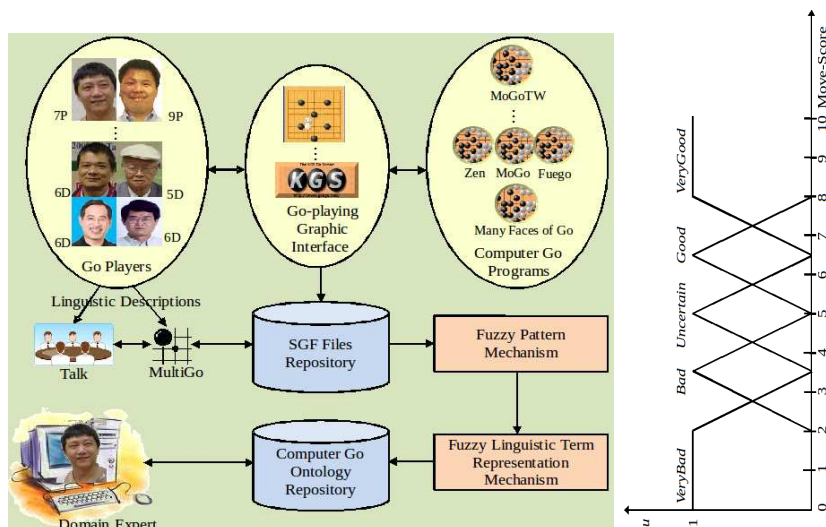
7P
9P
⋮
6D
5D
6D
6D
Go Players
Go-playing Graphic Interface
KGS
MoGoTW
⋮
Zen MoGo Fuego
Many Faces of Go
Computer Go Programs
Linguistic Descriptions
Talk
MultiGo
SGF Files Repository
Fuzzy Pattern Mechanism
Computer Go Ontology Repository
Fuzzy Linguistic Term Representation Mechanism
Domain Expert

u
1
0
0 1 2 3 4 5 6 7 8 9 10 Move-Score
VeryBad
Bad
Uncertain
Good
VeryGood